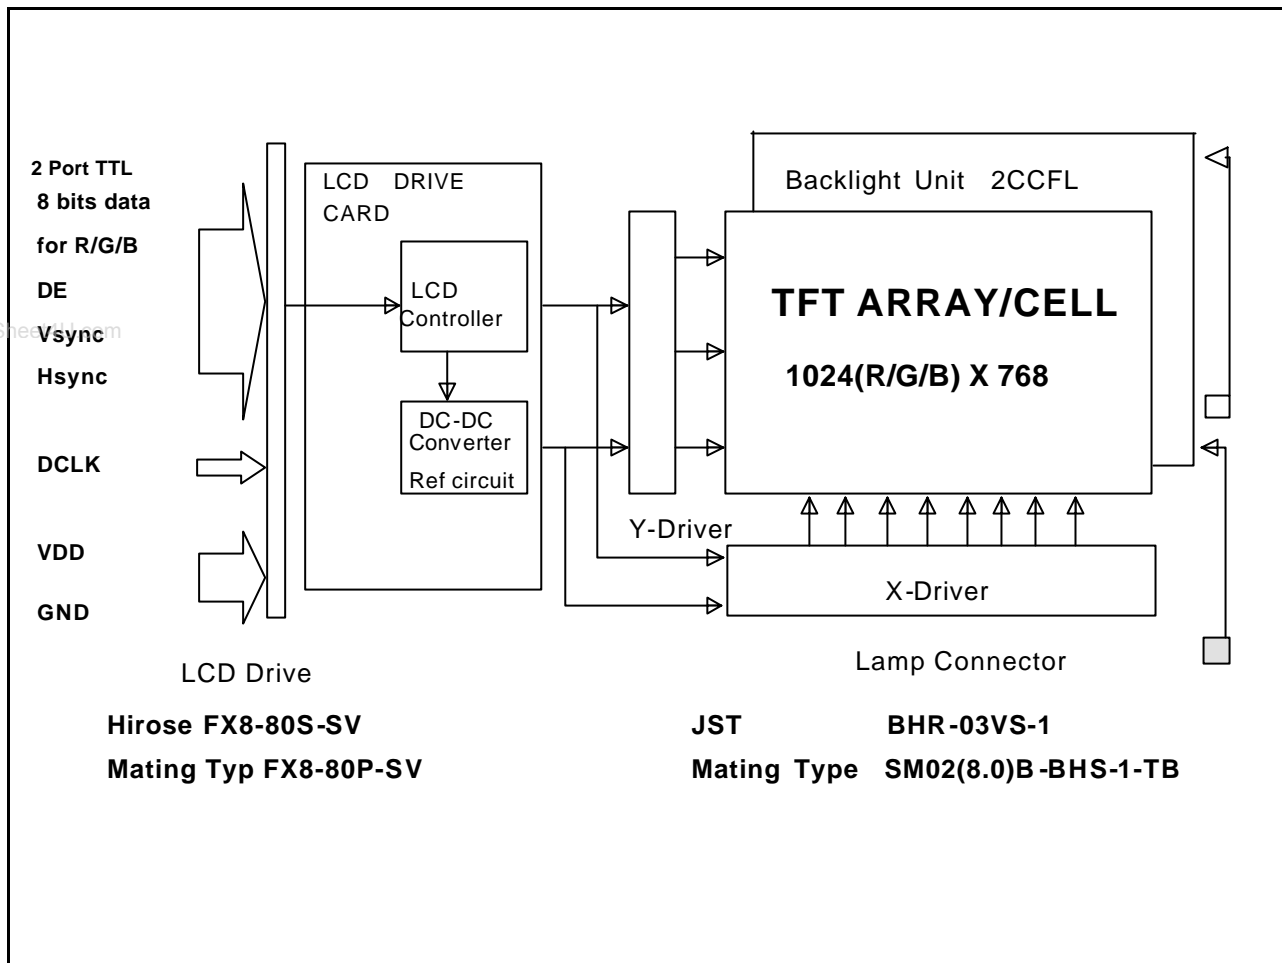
2 Port TTL
8 bits data
for R/G/B
DE
Vsync
Hsync

DCLK

VDD
GND

LCD DRIVE CARD

LCD Controller

DC-DC Converter
Ref circuit

Backlight Unit 2CCFL

TFT ARRAY/CELL

1024(R/G/B) X 768

Y-Driver

X-Driver

LCD Drive

Lamp Connector

Hirose FX8-80S-SV
Mating Typ FX8-80P-SV

JST BHR-03VS-1
Mating Type SM02(8.0)B-BHS-1-TB